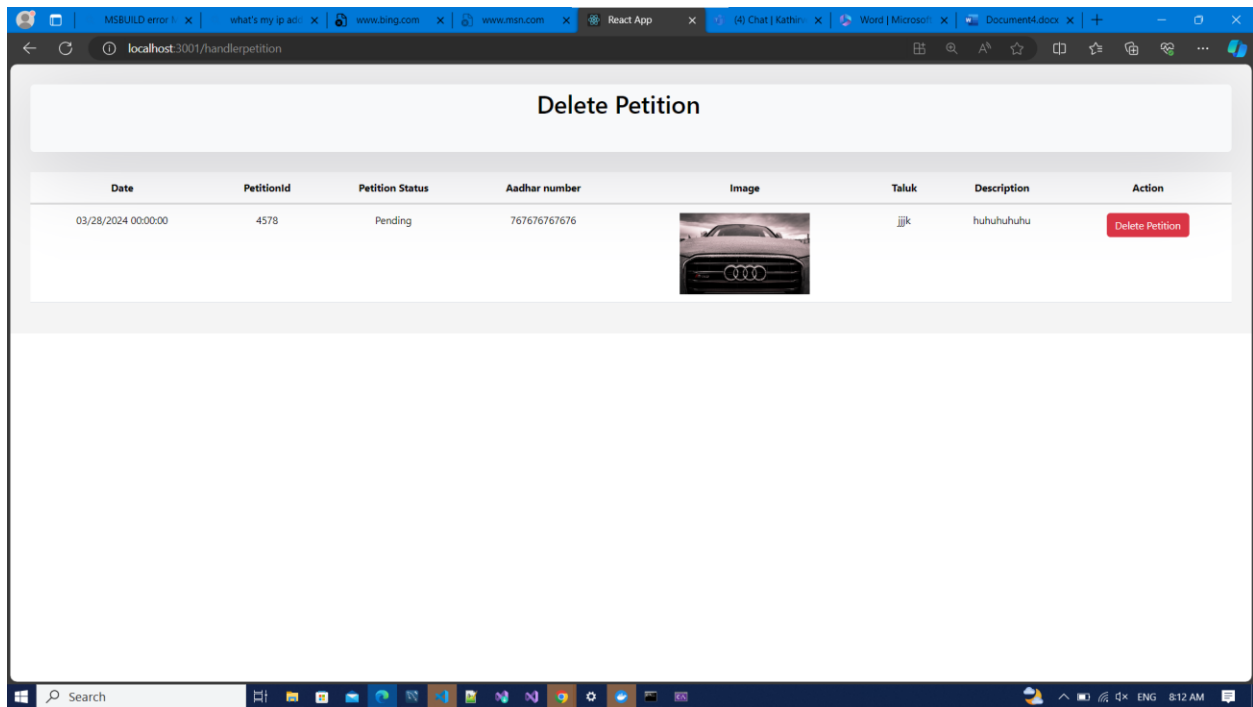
MSBUILD error ×
what's my ip ad ×
www.bing.com ×
www.msn.com ×
React App ×
(4) Chat | Kathir ×
Word | Microsof ×
Document4.docx ×
+

localhost:3001/handlerpetition

Delete Petition

| Date | PetitionId | Petition Status | Aadhar number | Image | Taluk | Description | Action |
|---|---|---|---|---|---|---|---|
| 03/28/2024 00:00:00 | 4578 | Pending | 767676767676 | | jjjk | huhuhuhuhu | Delete Petition |

Search
ENG 8:12 AM